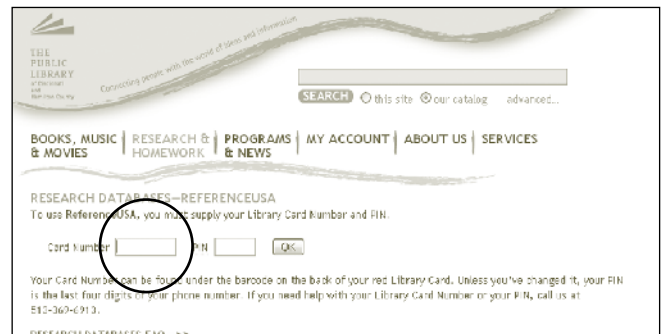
THE PUBLIC LIBRARY of Cincinnati and Hamilton County

Connecting people with the world of ideas and information

SEARCH ○ this site ◉ our catalog advanced...

BOOKS, MUSIC & MOVIES | RESEARCH & HOMEWORK | PROGRAMS & NEWS | MY ACCOUNT | ABOUT US | SERVICES

RESEARCH DATABASES—REFERENCEUSA

To use ReferenceUSA, you must supply your Library Card Number and PIN.

Card Number PIN OK

Your Card Number can be found under the barcode on the back of your red Library Card. Unless you've changed it, your PIN is the last four digits of your phone number. If you need help with your Library Card Number or your PIN, call us at 513-369-6913.

RESEARCH DATABASES FAQ >>